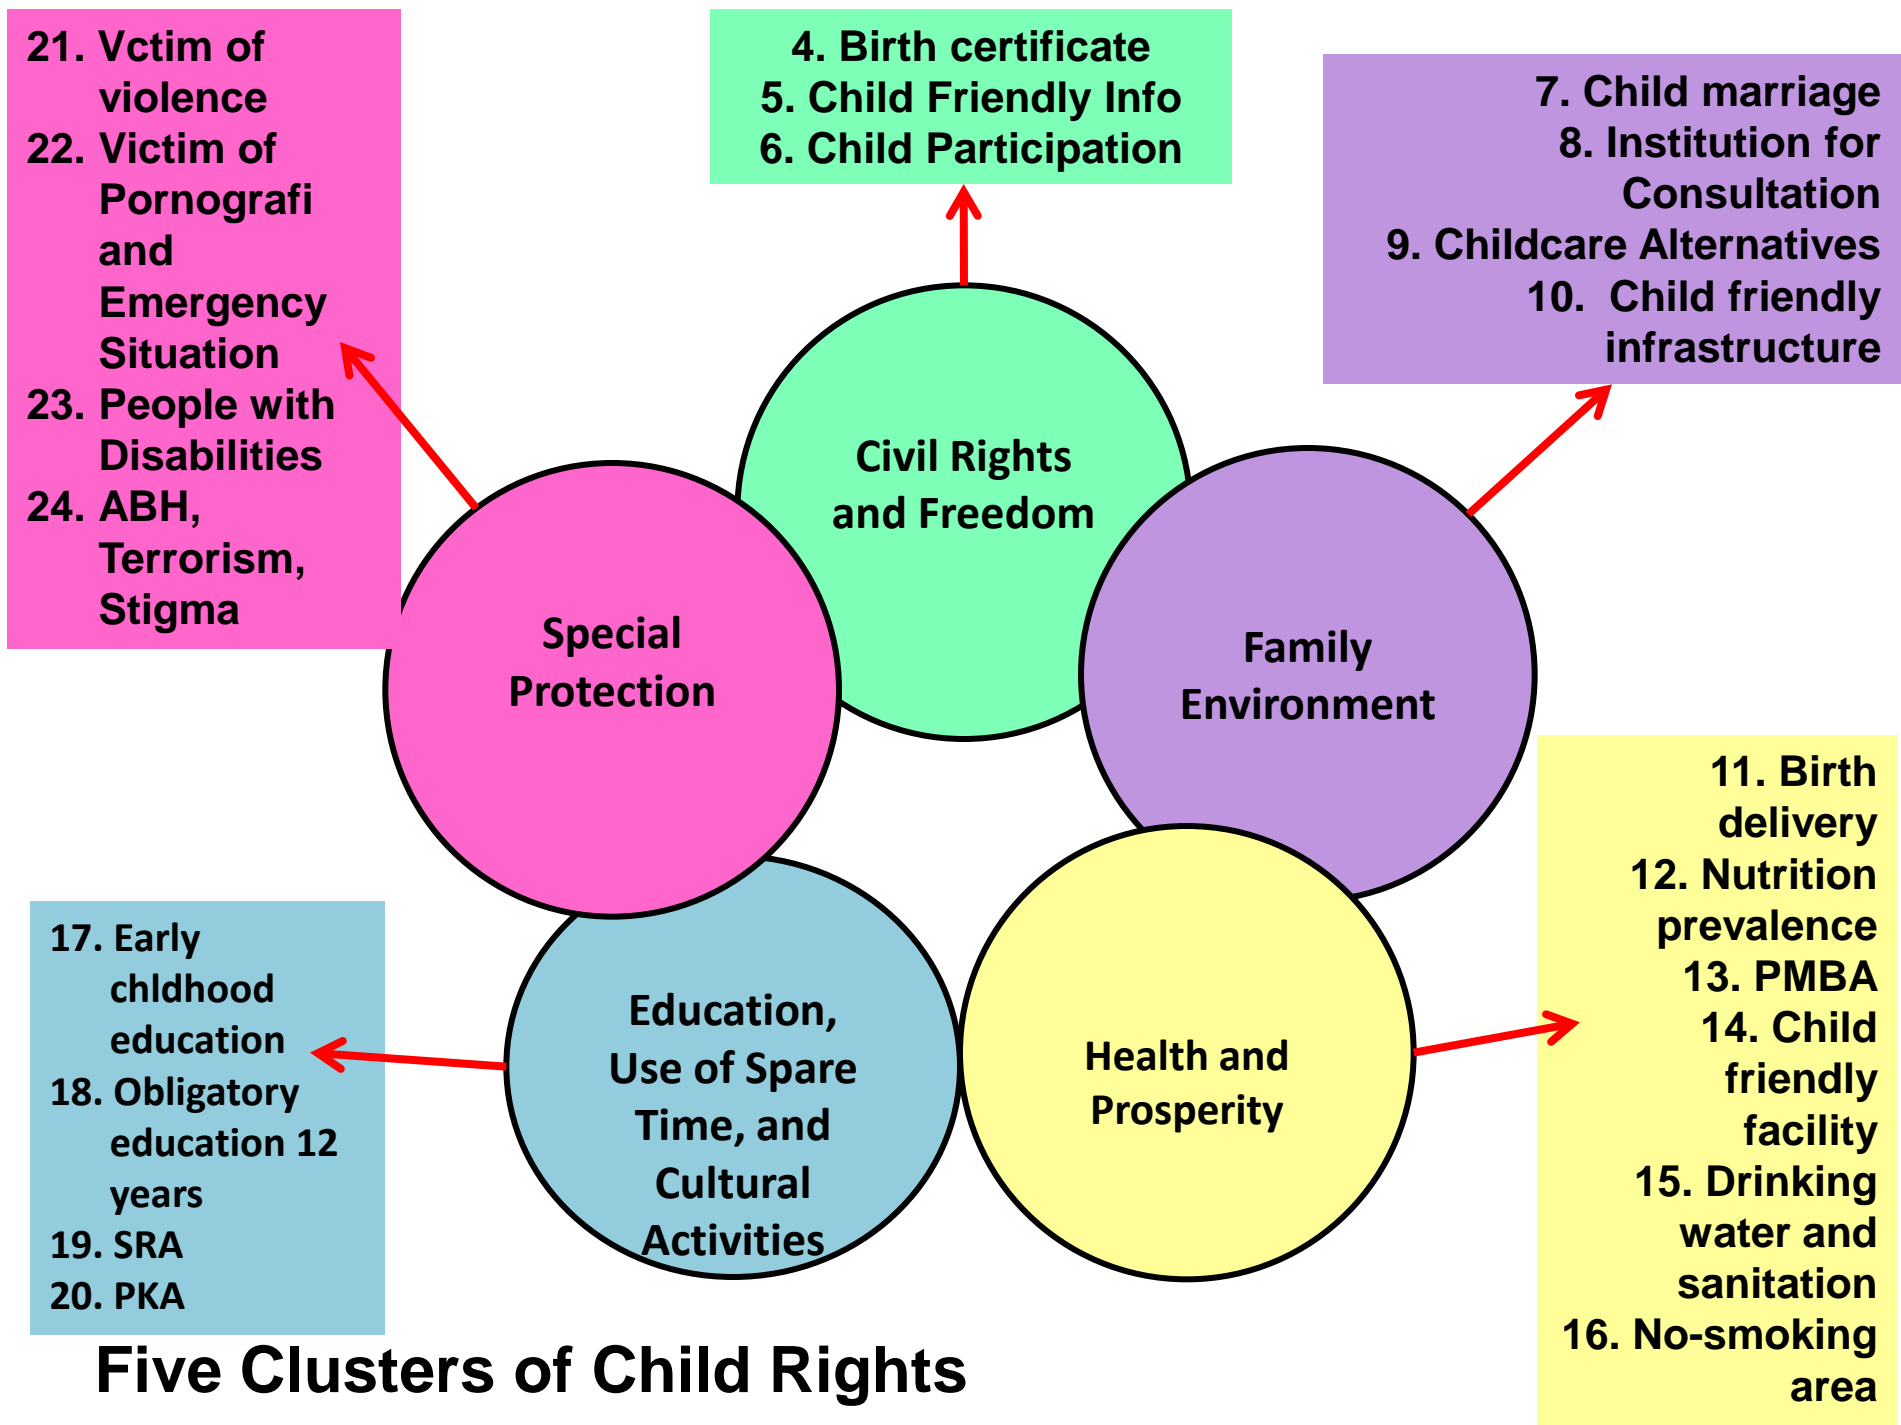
21. Vctim of violence
22. Victim of Pornografi and Emergency Situation
23. People with Disabilities
24. ABH, Terrorism, Stigma

4. Birth certificate
5. Child Friendly Info
6. Child Participation

7. Child marriage
8. Institution for Consultation
9. Childcare Alternatives
10. Child friendly infrastructure

Civil Rights and Freedom

Special Protection

Family Environment

11. Birth delivery
12. Nutrition prevalence
13. PMBA
14. Child friendly facility
15. Drinking water and sanitation
16. No-smoking area

17. Early chldhood education
18. Obligatory education 12 years
19. SRA
20. PKA

Education, Use of Spare Time, and Cultural Activities

Health and Prosperity

Five Clusters of Child Rights